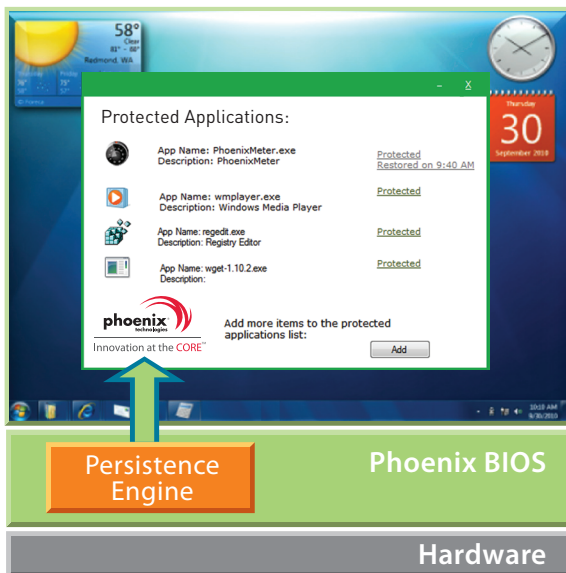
58°
Clear
81° - 88°
Redmond, WA

Thursday
30
September 2010

Protected Applications:

App Name: PhoenixMeter.exe
Description: PhoenixMeter
Protected
Restored on 9:40 AM

App Name: wmplayer.exe
Description: Windows Media Player
Protected

App Name: regedit.exe
Description: Registry Editor
Protected

App Name: wget-1.10.2.exe
Description:
Protected

phoenix technologies
Innovation at the CORE™

Add more items to the protected applications list:
Add

10:10 AM
9/30/2010

Persistence Engine

Phoenix BIOS

Hardware